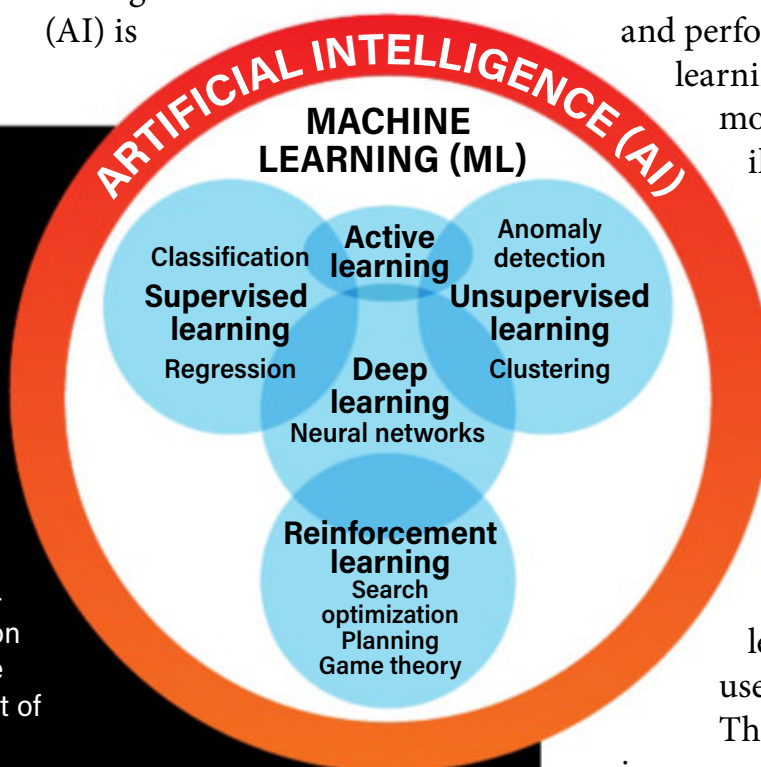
(AI) is

and perfo
learni
mo
il

ARTIFICIAL INTELLIGENCE (AI)

MACHINE LEARNING (ML)

Classification
Supervised learning
Regression

Active learning

Anomaly detection
Unsupervised learning
Clustering

Deep learning
Neural networks

Reinforcement learning
Search optimization
Planning
Game theory

on
e
t of

le
use
Th